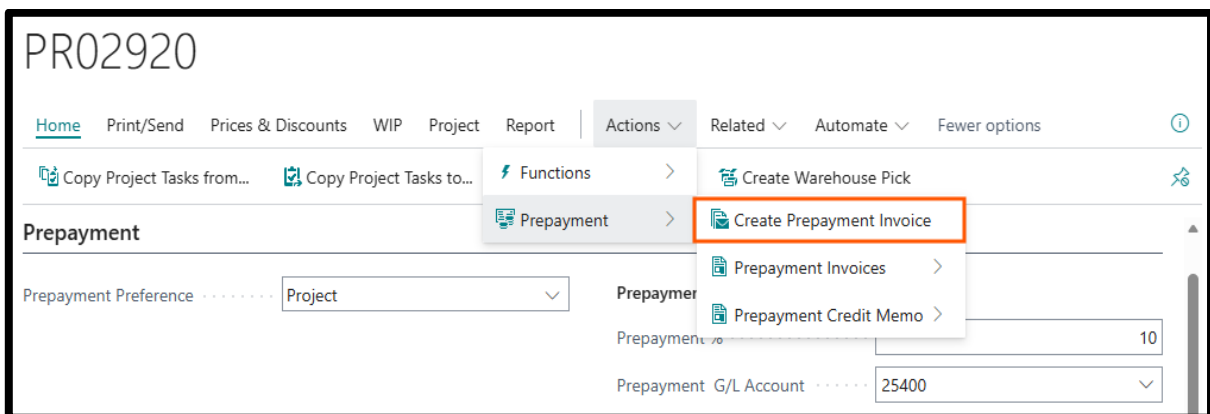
PR02920

Home Print/Send Prices & Discounts WIP Project Report Actions Related Automate Fewer options

Copy Project Tasks from... Copy Project Tasks to... Functions Create Warehouse Pick

Prepayment Prepayment Create Prepayment Invoice

Prepayment Invoices

Prepayment Preference Project Prepayme

Prepayment Credit Memo

Prepayment % 10

Prepayment G/L Account 25400